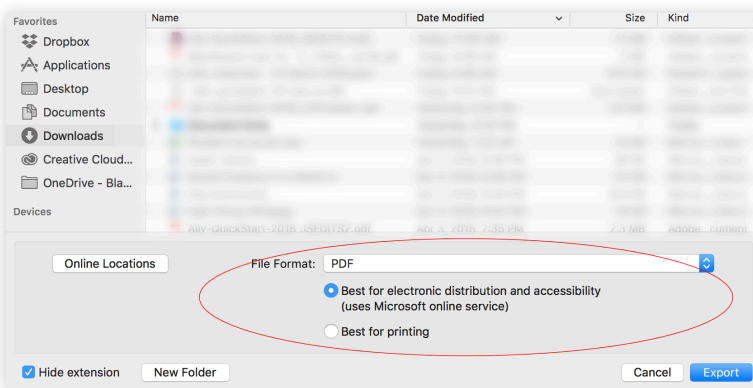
Favorites
Dropbox
Applications
Desktop
Documents
Downloads
Creative Cloud...
OneDrive - Bla...
Devices

| Name | Date Modified | Size | Kind |
|---|---|---|---|
| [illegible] | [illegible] | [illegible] | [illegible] |
| Ally-QuickStart-2016_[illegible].pdf | Apr 3, 2016, 7:35 PM | 2.3 MB | Adobe...ument |

Online Locations
File Format: PDF
Best for electronic distribution and accessibility (uses Microsoft online service)
Best for printing
Hide extension
New Folder
Cancel
Export